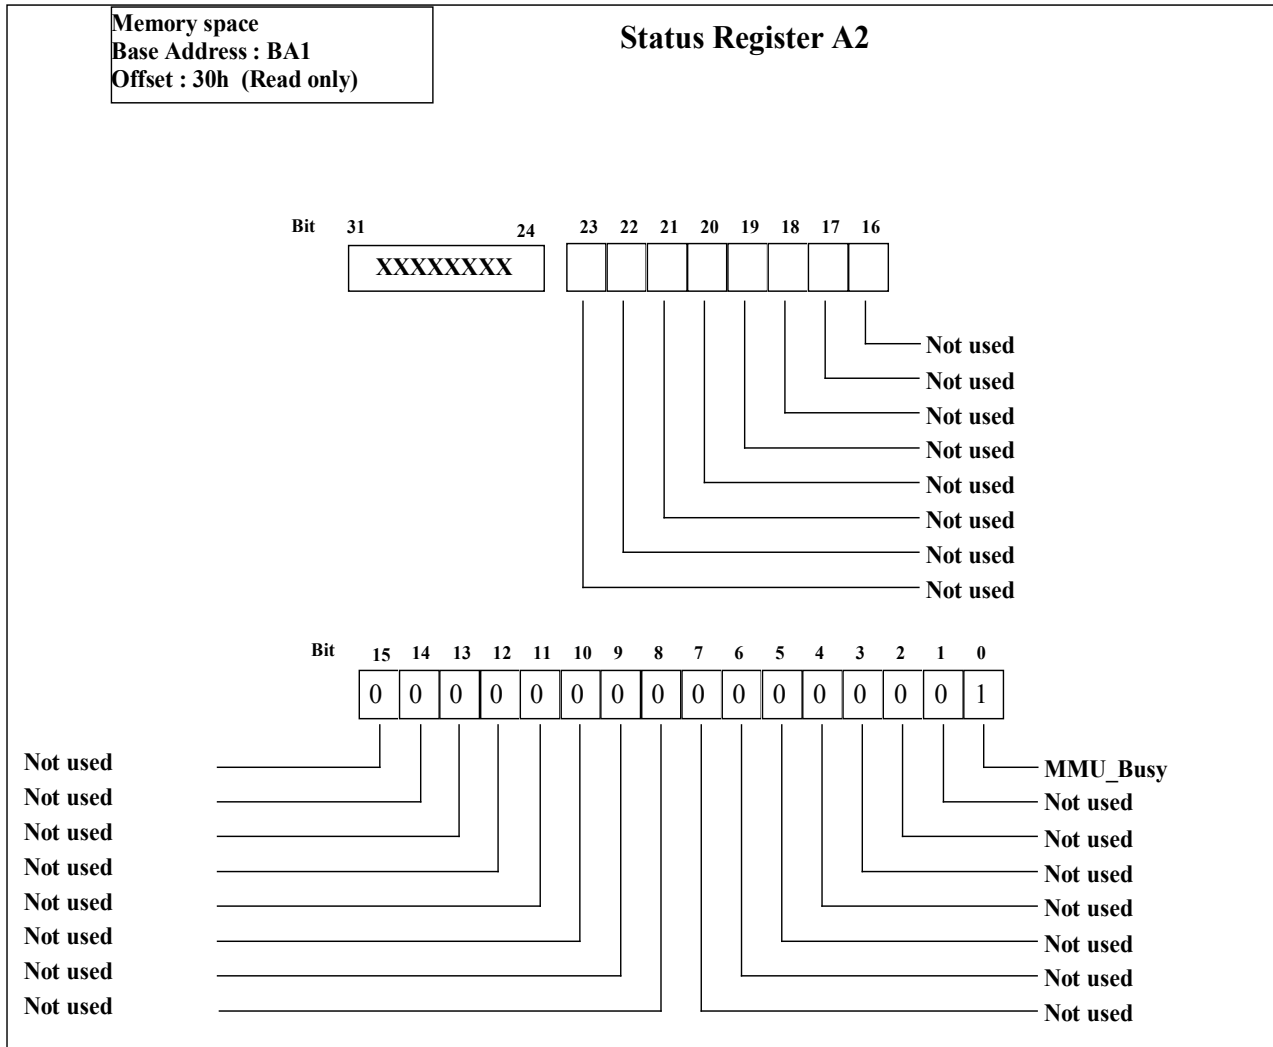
Memory space
Base Address : BA1
Offset : 30h (Read only)

Status Register A2

Bit 31 24 23 22 21 20 19 18 17 16

XXXXXXXX

Not used
Not used
Not used
Not used
Not used
Not used
Not used
Not used

Bit 15 14 13 12 11 10 9 8 7 6 5 4 3 2 1 0

0 0 0 0 0 0 0 0 0 0 0 0 0 0 0 1

Not used
Not used
Not used
Not used
Not used
Not used
Not used
Not used

MMU_Busy
Not used
Not used
Not used
Not used
Not used
Not used
Not used